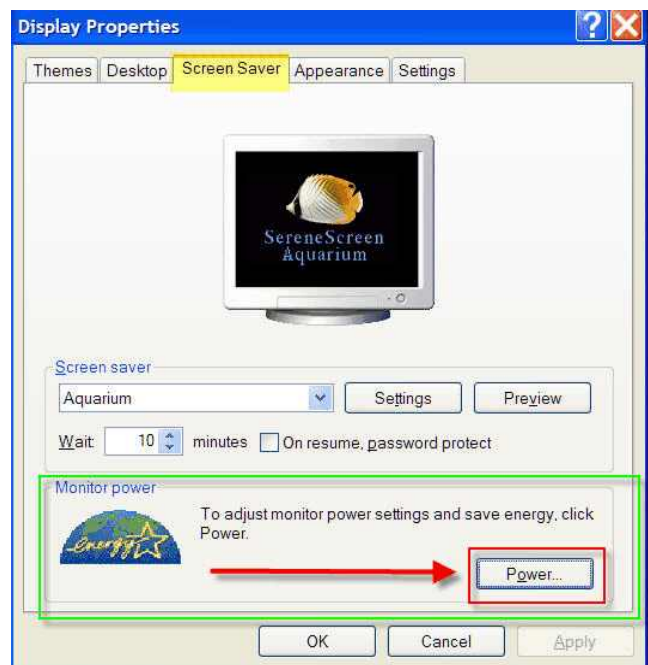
Display Properties

Themes | Desktop | Screen Saver | Appearance | Settings

SereneScreen Aquarium

Screen saver

Aquarium

Settings

Preview

Wait: 10 minutes

On resume, password protect

Monitor power

energy

To adjust monitor power settings and save energy, click Power.

Power...

OK

Cancel

Apply